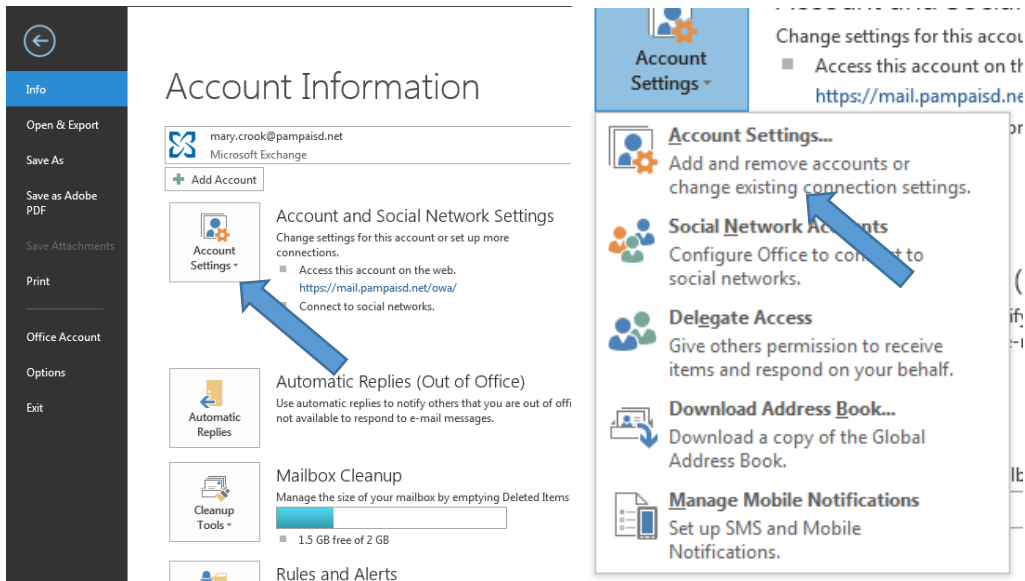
Info

Open & Export

Save As

Save as Adobe PDF

Save Attachments

Print

Office Account

Options

Exit

Account Information

mary.crook@pampaisd.net
Microsoft Exchange

Add Account

Account Settings

Account and Social Network Settings

Change settings for this account or set up more connections.

Access this account on the web.
https://mail.pampaisd.net/owa/

Connect to social networks.

Automatic Replies

Automatic Replies (Out of Office)

Use automatic replies to notify others that you are out of offi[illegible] not available to respond to e-mail messages.

Cleanup Tools

Mailbox Cleanup

Manage the size of your mailbox by emptying Deleted Items

1.5 GB free of 2 GB

Rules and Alerts

Account Settings

Account and Soci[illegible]

Change settings for this accou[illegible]

Access this account on th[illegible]

https://mail.pampaisd.ne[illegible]

Account Settings...
Add and remove accounts or change existing connection settings.

Social Network Accounts
Configure Office to connect to social networks.

Delegate Access
Give others permission to receive items and respond on your behalf.

Download Address Book...
Download a copy of the Global Address Book.

Manage Mobile Notifications
Set up SMS and Mobile Notifications.